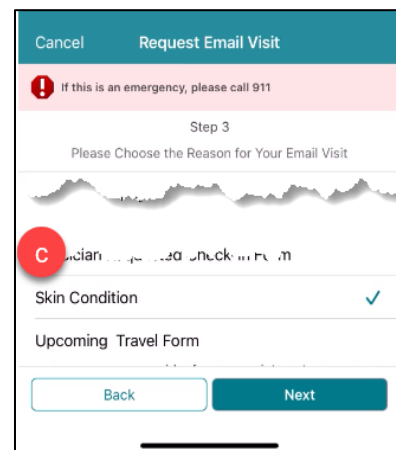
Cancel Request Email Visit

If this is an emergency, please call 911

Step 3

Please Choose the Reason for Your Email Visit

C

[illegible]sician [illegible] Check-in Form

Skin Condition ✓

Upcoming Travel Form

Back

Next